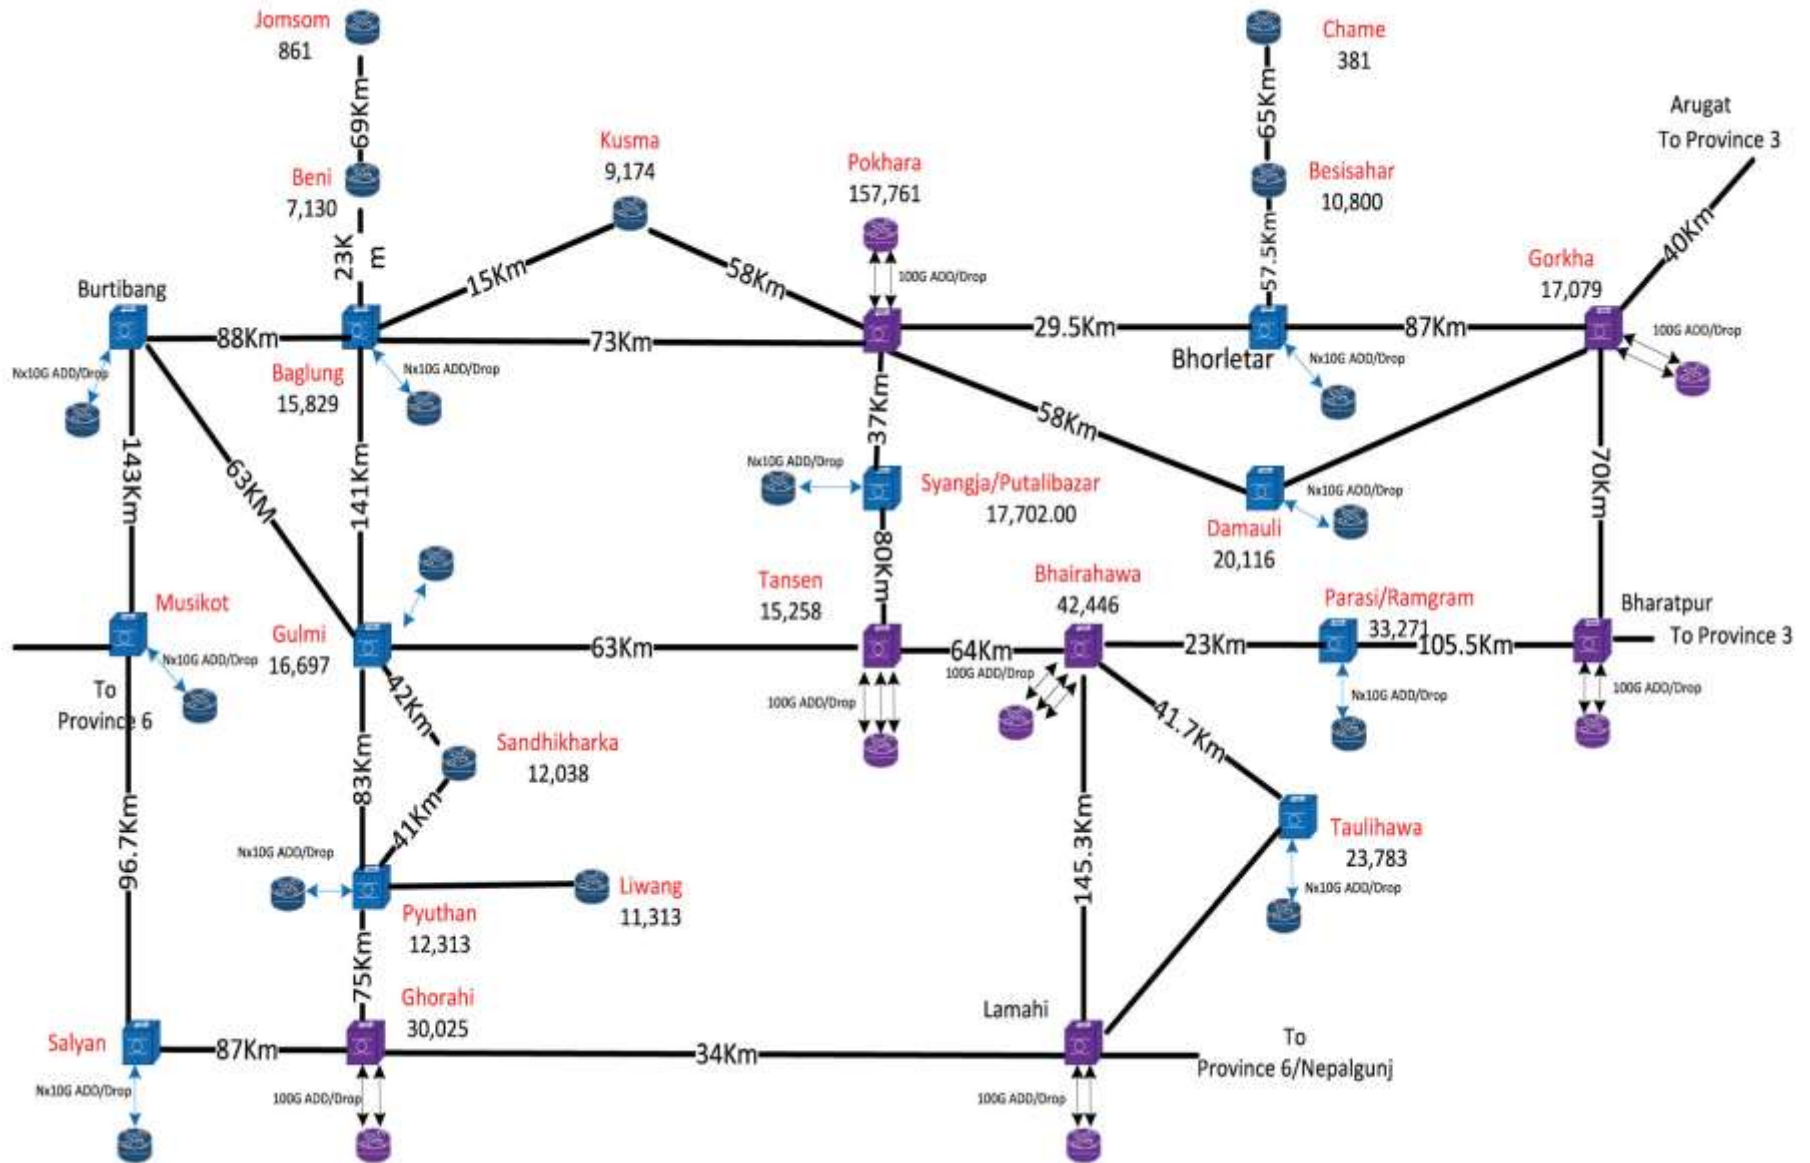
Jomsom
861

69Km

Beni
7,130

23K
m

Kusma
9,174

Pokhara
157,761

Chame
381

65Km

Besisahar
10,800

Arugat
To Province 3

40Km

Gorkha
17,079

Burtibang

88Km

15Km

58Km

100G ADD/Drop

57.5Km

73Km

29.5Km

87Km

100G ADD/Drop

Nx10G ADD/Drop

Baglung
15,829

Nx10G ADD/Drop

Bhorletar

Nx10G ADD/Drop

37Km

58Km

143Km

63KM

141Km

Nx10G ADD/Drop

Syangja/Putalibazar
17,702.00

Nx10G ADD/Drop

Damauli
20,116

70Km

80Km

Tansen
15,258

Bhairahawa
42,446

Musikot

Gulmi
16,697

63Km

64Km

23Km

Parasi/Ramgram
33,271

105.5Km

Bharatpur

To Province 3

Nx10G ADD/Drop

100G ADD/Drop

100G ADD/Drop

Nx10G ADD/Drop

100G ADD/Drop

To
Province 6

42Km

41.7Km

Sandhikharka
12,038

83Km

41Km

96.7Km

145.3Km

Taulihawa
23,783

Nx10G ADD/Drop

Nx10G ADD/Drop

Liwang
11,313

Pyuthan
12,313

75Km

Ghorahi
30,025

Lamahi

To
Province 6/Nepalgunj

Salyan

87Km

34Km

Nx10G ADD/Drop

100G ADD/Drop

100G ADD/Drop